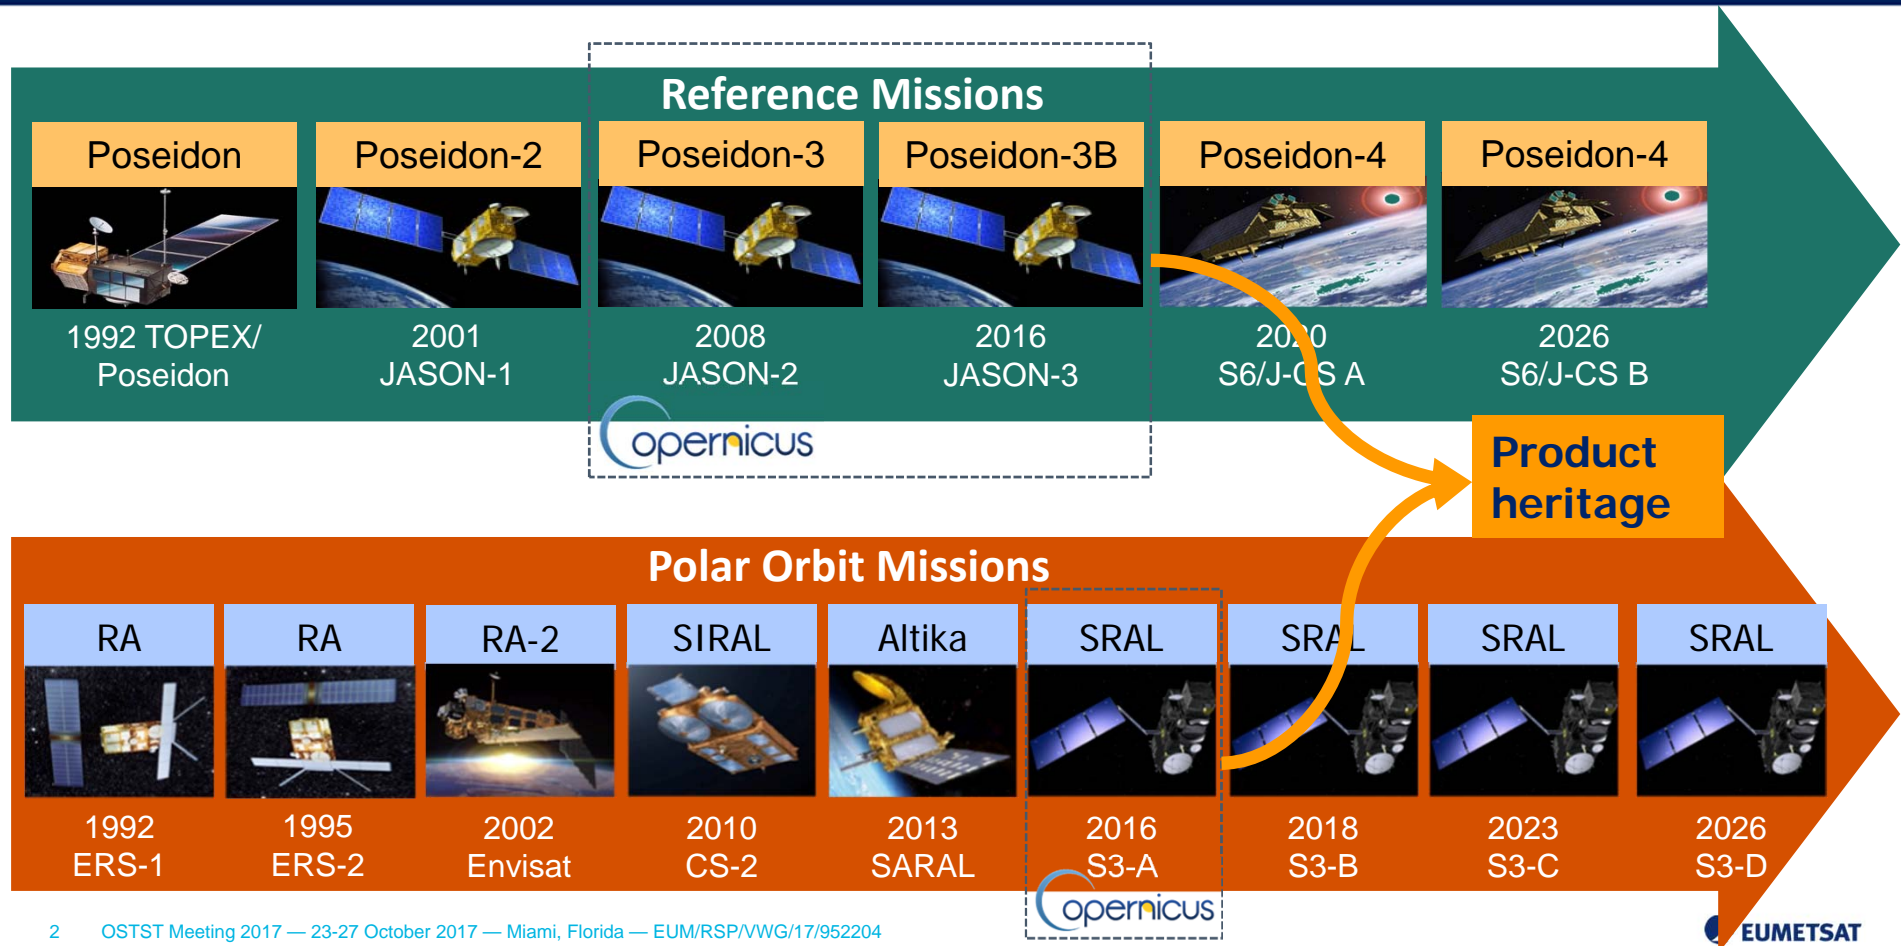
Reference Missions

| Poseidon | Poseidon-2 | Poseidon-3 | Poseidon-3B | Poseidon-4 | Poseidon-4 |
|---|---|---|---|---|---|
| 1992 TOPEX/ Poseidon | 2001 JASON-1 | 2008 JASON-2 | 2016 JASON-3 | 2020 S6/J-CS A | 2026 S6/J-CS B |

Copernicus

Product heritage

Polar Orbit Missions

| RA | RA | RA-2 | SIRAL | Altika | SRAL | SRAL | SRAL | SRAL |
|---|---|---|---|---|---|---|---|---|
| 1992 ERS-1 | 1995 ERS-2 | 2002 Envisat | 2010 CS-2 | 2013 SARAL | 2016 S3-A | 2018 S3-B | 2023 S3-C | 2026 S3-D |

Copernicus

2 OSTST Meeting 2017 — 23-27 October 2017 — Miami, Florida — EUM/RSP/VWG/17/952204

EUMETSAT